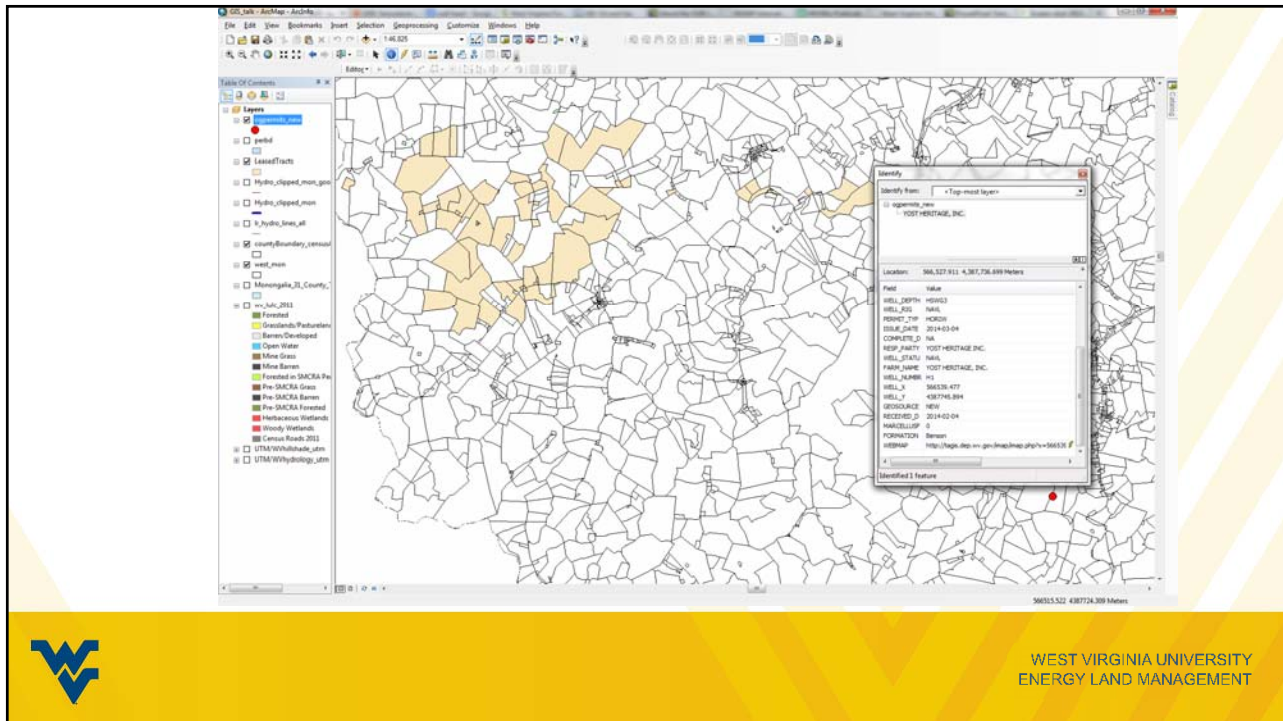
GIS_talk - ArcMap - ArcInfo

File Edit View Bookmarks Insert Selection Geoprocessing Customize Windows Help

1:46,825

Editor

Table Of Contents

Layers

ogpermits_new

perbd

LeasedTracts

Hydro_clipped_mon_goo

Hydro_clipped_mon

h_hydro_lines_all

countyBoundary_census

west_mon

Monongalia_31_County_

wv_lulc_2011

Forested

Grasslands/Pastureland

Barren/Developed

Open Water

Mine Grass

Mine Barren

Forested in SMCRA Pe

Pre-SMCRA Grass

Pre-SMCRA Barren

Pre-SMCRA Forested

Herbaceous Wetlands

Woody Wetlands

Census Roads 2011

UTM/WVhillshade_utm

UTM/WVhydrology_utm

Identify

Identify from: <Top-most layer>

ogpermits_new

YOST HERITAGE, INC.

Location: 566,527.911 4,387,736.699 Meters

| Field | Value |
|---|---|
| WELL_DEPTH | HSWG3 |
| WELL_RIG | NAVL |
| PERMIT_TYP | HORIZ |
| ISSUE_DATE | 2014-03-04 |
| COMPLETE_D | NA |
| RESP_PARTY | YOST HERITAGE INC. |
| WELL_STATU | NAVL |
| FARM_NAME | YOST HERITAGE, INC. |
| WELL_NUMBR | H1 |
| WELL_X | 566539.477 |
| WELL_Y | 4387746.894 |
| GEOSOURCE | NEW |
| RECEIVED_D | 2014-02-04 |
| MARCELLUSP | 0 |
| FORMATION | Benson |
| WEBMAP | http://tagis.dep.wv.gov/imap/imap.php?s=56653 |

Identified 1 feature

566515.522 4387724.309 Meters

WEST VIRGINIA UNIVERSITY
ENERGY LAND MANAGEMENT